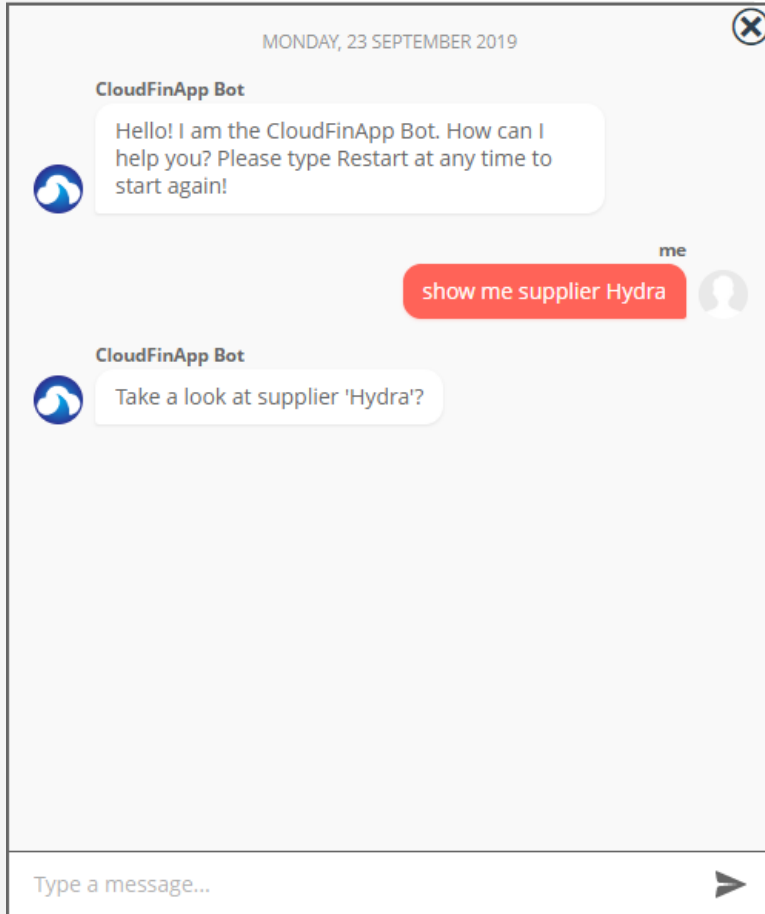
MONDAY, 23 SEPTEMBER 2019

CloudFinApp Bot

Hello! I am the CloudFinApp Bot. How can I help you? Please type Restart at any time to start again!

me

show me supplier Hydra

CloudFinApp Bot

Take a look at supplier 'Hydra'?

Type a message...